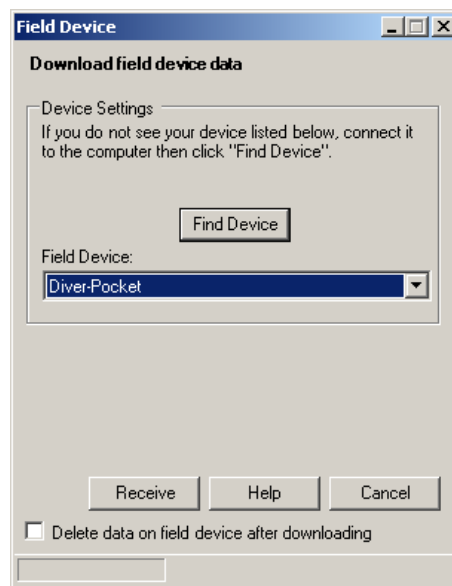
Field Device

Download field device data

Device Settings

If you do not see your device listed below, connect it to the computer then click "Find Device".

Find Device

Field Device:

Diver-Pocket

Receive Help Cancel

Delete data on field device after downloading